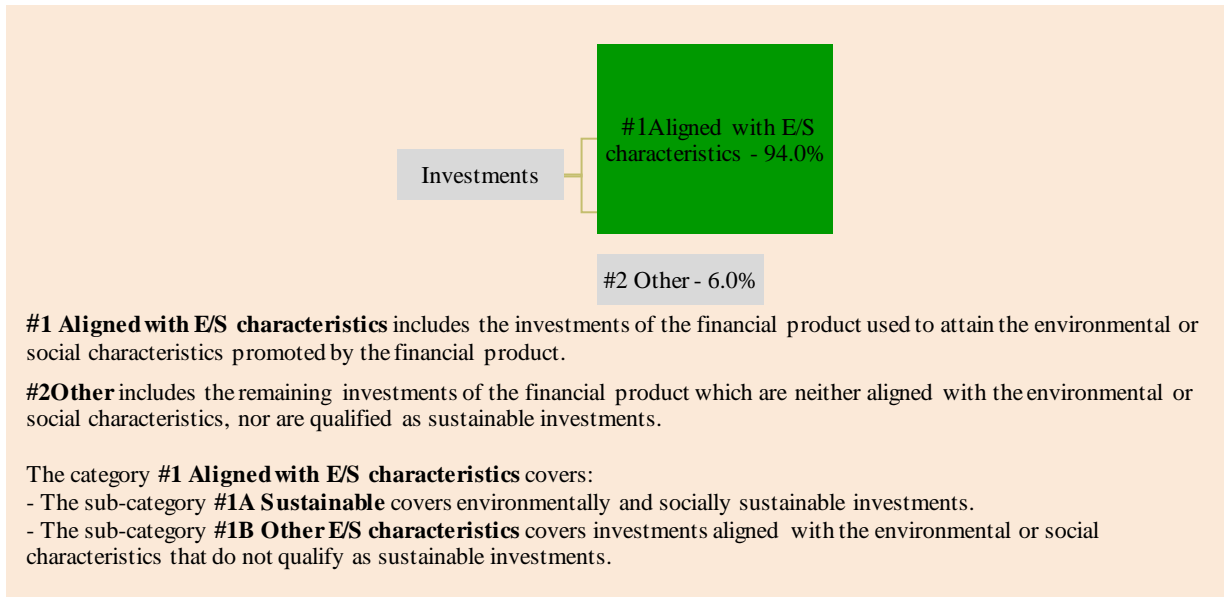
Investments

#1Aligned with E/S characteristics - 94.0%

#2 Other - 6.0%

**#1 Aligned with E/S characteristics** includes the investments of the financial product used to attain the environmental or social characteristics promoted by the financial product.

**#2Other** includes the remaining investments of the financial product which are neither aligned with the environmental or social characteristics, nor are qualified as sustainable investments.

The category **#1 Aligned with E/S characteristics** covers:
- The sub-category **#1A Sustainable** covers environmentally and socially sustainable investments.
- The sub-category **#1B Other E/S characteristics** covers investments aligned with the environmental or social characteristics that do not qualify as sustainable investments.